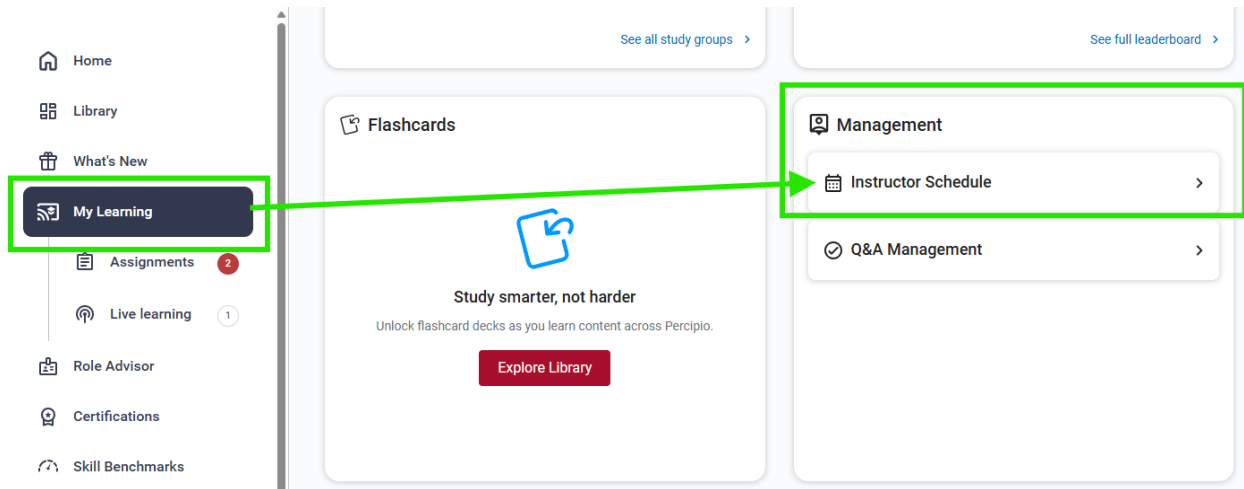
Home
Library
What's New
My Learning
Assignments 2
Live learning 1
Role Advisor
Certifications
Skill Benchmarks

See all study groups ›

See full leaderboard ›

Flashcards

Study smarter, not harder
Unlock flashcard decks as you learn content across Percipio.
Explore Library

Management
Instructor Schedule ›
Q&A Management ›